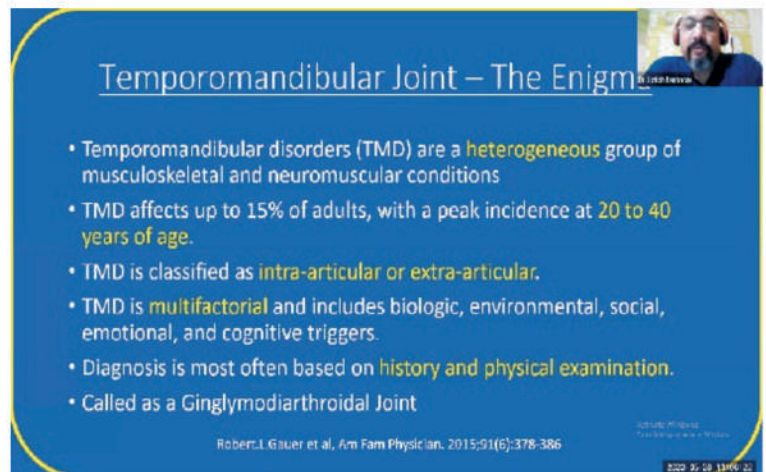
Temporomandibular Joint – The Enigma

• Temporomandibular disorders (TMD) are a heterogeneous group of musculoskeletal and neuromuscular conditions

• TMD affects up to 15% of adults, with a peak incidence at 20 to 40 years of age.

• TMD is classified as intra-articular or extra-articular.

• TMD is multifactorial and includes biologic, environmental, social, emotional, and cognitive triggers.

• Diagnosis is most often based on history and physical examination.

• Called as a Ginglymodiarthroidal Joint

Robert.L Gauer et al, Am Fam Physician. 2015;91(6):378-386

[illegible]

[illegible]